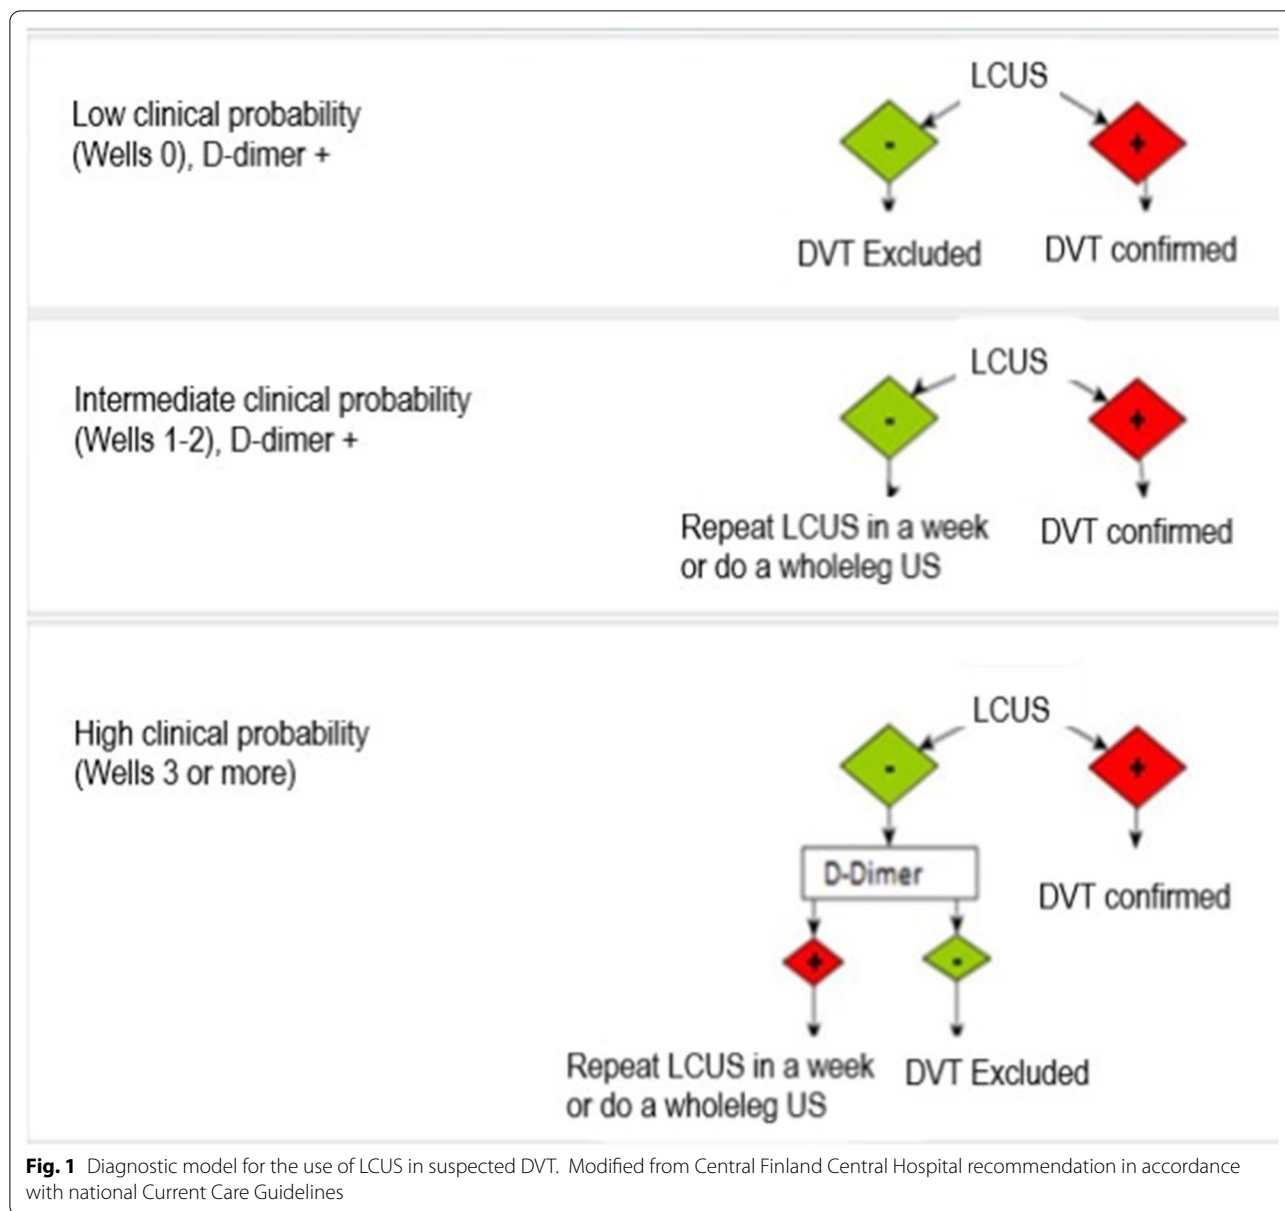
Low clinical probability (Wells 0), D-dimer +

LCUS

-

+

DVT Excluded

DVT confirmed

Intermediate clinical probability (Wells 1-2), D-dimer +

LCUS

-

+

Repeat LCUS in a week or do a wholeleg US

DVT confirmed

High clinical probability (Wells 3 or more)

LCUS

-

+

D-Dimer

DVT confirmed

+

-

Repeat LCUS in a week or do a wholeleg US

DVT Excluded

**Fig. 1** Diagnostic model for the use of LCUS in suspected DVT. Modified from Central Finland Central Hospital recommendation in accordance with national Current Care Guidelines